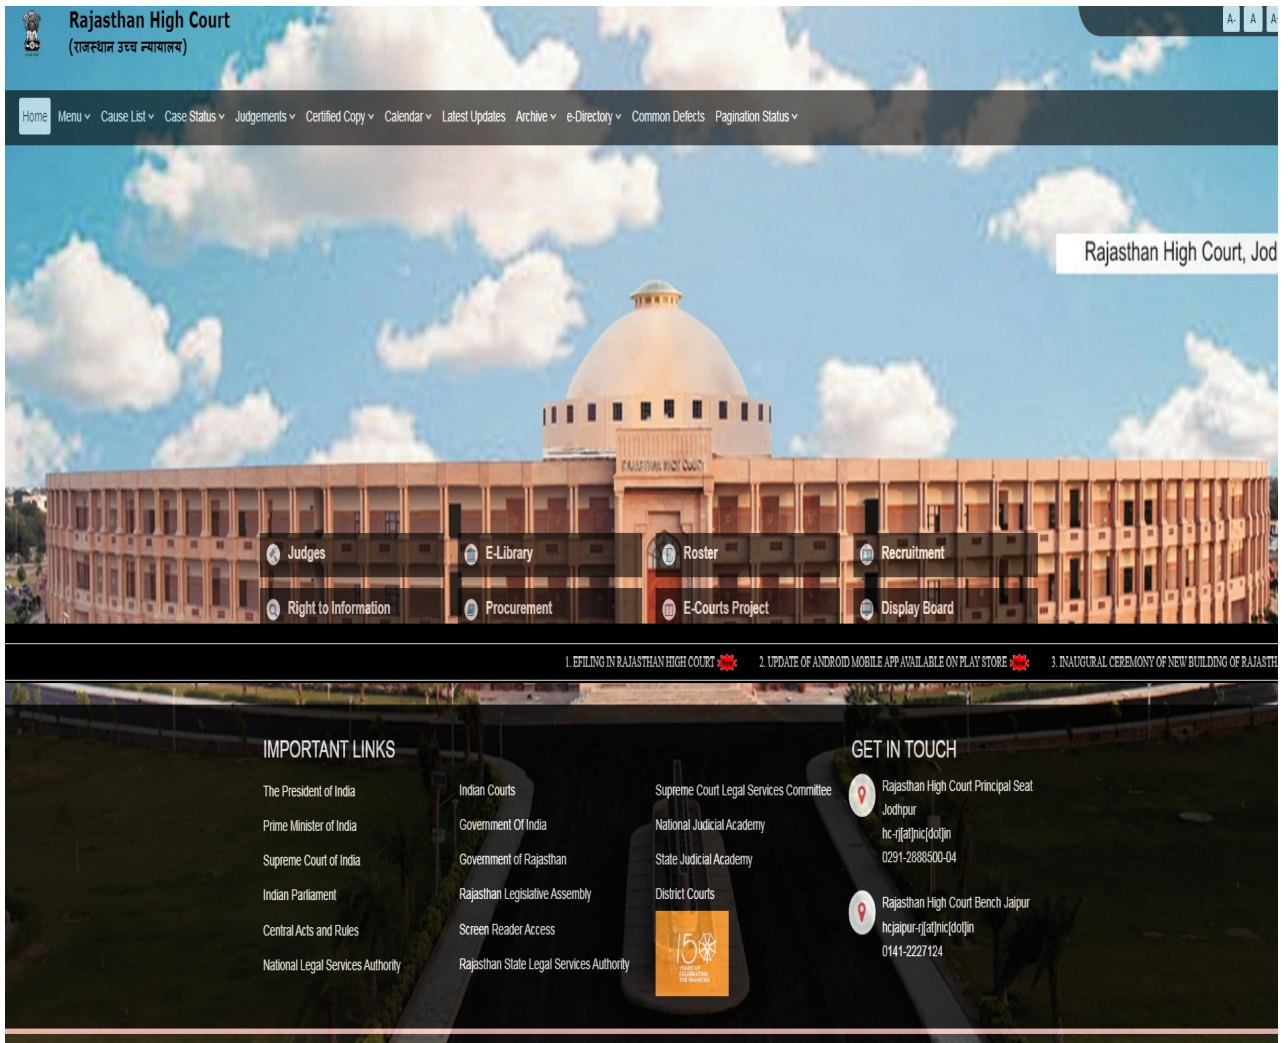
Rajasthan High Court
(राजस्थान उच्च न्यायालय)

A- A A+

Home Menu Cause List Case Status Judgements Certified Copy Calendar Latest Updates Archive e-Directory Common Defects Pagination Status

Rajasthan High Court, Jod

RAJASTHAN HIGH COURT

Judges
E-Library
Roster
Recruitment
Right to Information
Procurement
E-Courts Project
Display Board

1. EFILING IN RAJASTHAN HIGH COURT 2. UPDATE OF ANDROID MOBILE APP AVAILABLE ON PLAY STORE 3. INAUGURAL CEREMONY OF NEW BUILDING OF RAJASTH

IMPORTANT LINKS

The President of India
Prime Minister of India
Supreme Court of India
Indian Parliament
Central Acts and Rules
National Legal Services Authority

Indian Courts
Government Of India
Government of Rajasthan
Rajasthan Legislative Assembly
Screen Reader Access
Rajasthan State Legal Services Authority

Supreme Court Legal Services Committee
National Judicial Academy
State Judicial Academy
District Courts

150 YEARS OF CELEBRATING THE MAHATMA

GET IN TOUCH

Rajasthan High Court Principal Seat
Jodhpur
hc-rj[at]nic[dot]in
0291-2888500-04

Rajasthan High Court Bench Jaipur
hcjaipur-rj[at]nic[dot]in
0141-2227124